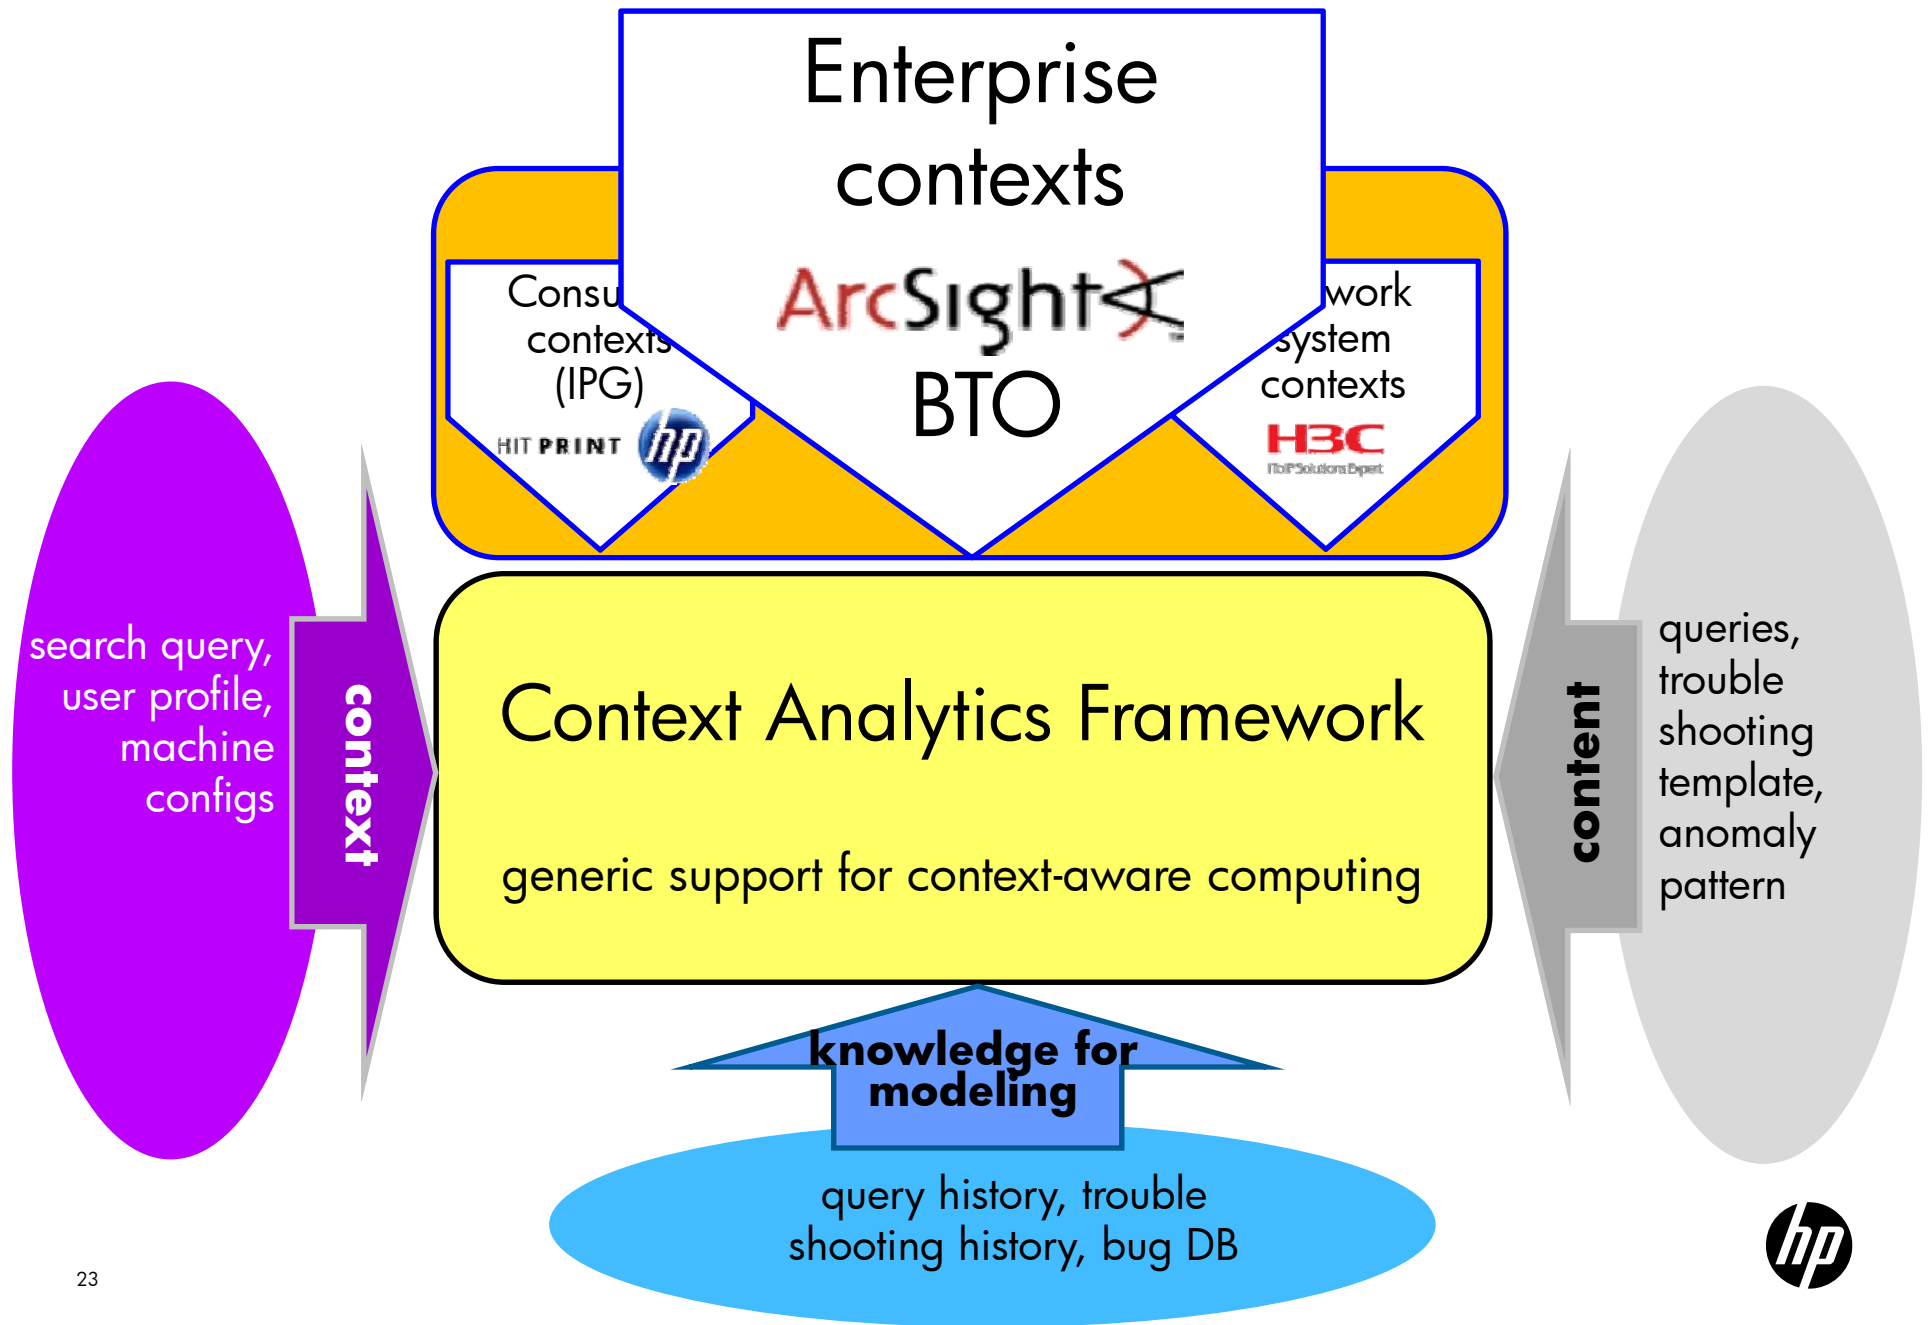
Enterprise contexts

ArcSight

BTO

Consu contexts (IPG)

HIT PRINT

hp

work system contexts

H3C

IToIP Solutions Expert

search query, user profile, machine configs

context

Context Analytics Framework

generic support for context-aware computing

content

queries, trouble shooting template, anomaly pattern

knowledge for modeling

query history, trouble shooting history, bug DB

23

hp